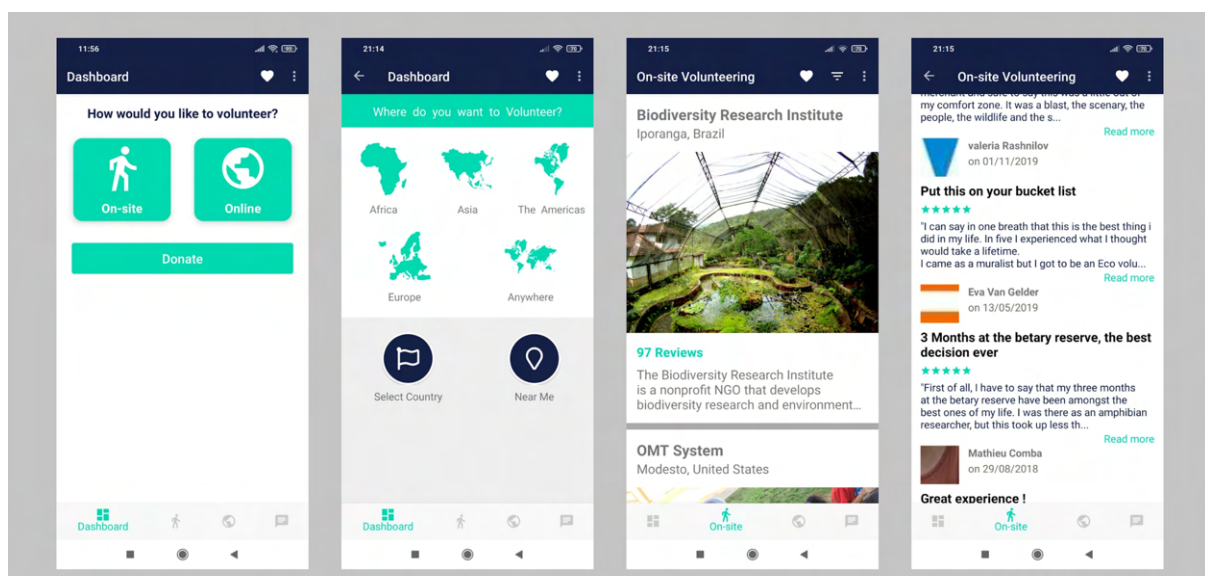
11:56

Dashboard

How would you like to volunteer?

On-site

Online

Donate

Dashboard

21:14

Dashboard

Where do you want to Volunteer?

Africa

Asia

The Americas

Europe

Anywhere

Select Country

Near Me

Dashboard

21:15

On-site Volunteering

Biodiversity Research Institute

Iporanga, Brazil

97 Reviews

The Biodiversity Research Institute is a nonprofit NGO that develops biodiversity research and environment...

OMT System

Modesto, United States

On-site

21:15

On-site Volunteering

my comfort zone. It was a blast, the scenary, the people, the wildlife and the s...

Read more

valeria Rashnilov

on 01/11/2019

Put this on your bucket list

★★★★★

"I can say in one breath that this is the best thing i did in my life. In five I experienced what I thought would take a lifetime.
I came as a muralist but I got to be an Eco volu...

Read more

Eva Van Gelder

on 13/05/2019

3 Months at the betary reserve, the best decision ever

★★★★★

"First of all, I have to say that my three months at the betary reserve have been amongst the best ones of my life. I was there as an amphibian researcher, but this took up less th...

Read more

Mathieu Comba

on 29/08/2018

Great experience !

On-site